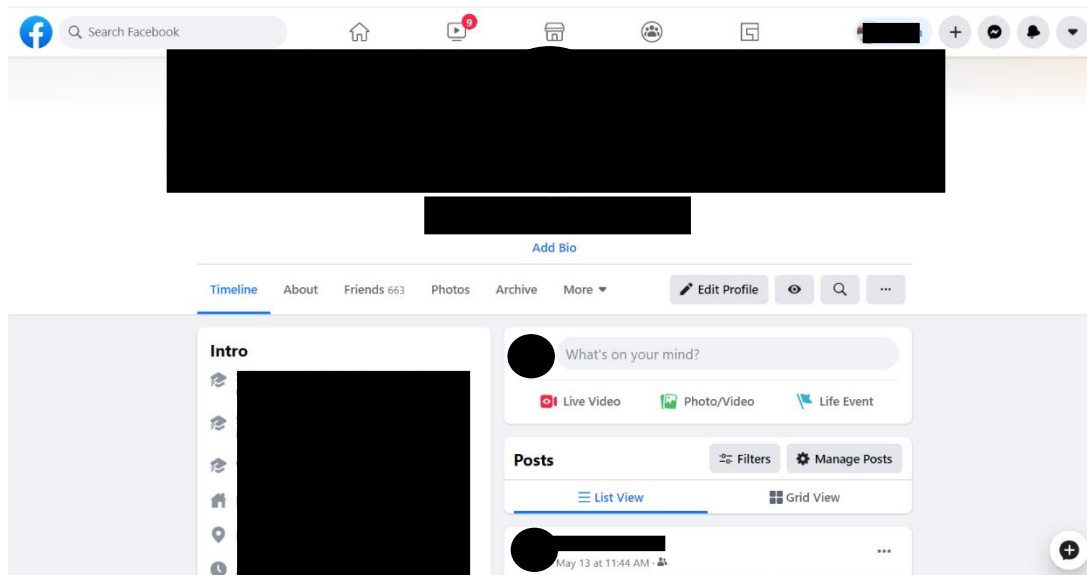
Search Facebook

9

Add Bio

Timeline About Friends 663 Photos Archive More

Edit Profile

Intro

What's on your mind?

Live Video Photo/Video Life Event

Posts

Filters Manage Posts

List View Grid View

May 13 at 11:44 AM ·

···